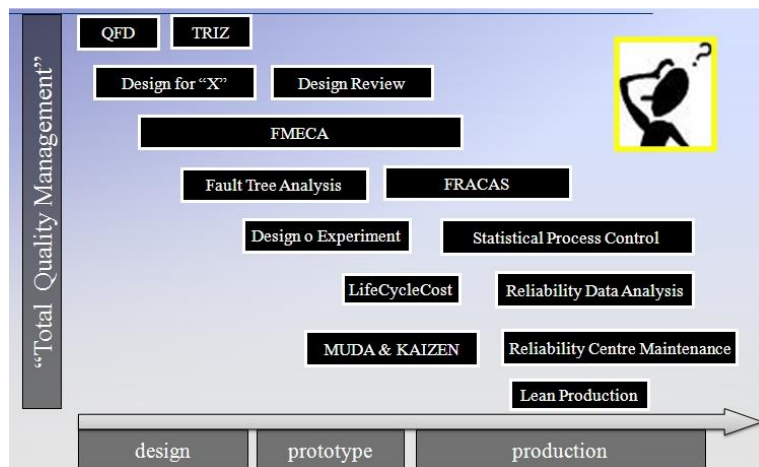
"Total Quality Management"

QFD

TRIZ

Design for "X"

Design Review

FMECA

Fault Tree Analysis

FRACAS

Design o Experiment

Statistical Process Control

LifeCycleCost

Reliability Data Analysis

MUDA & KAIZEN

Reliability Centre Maintenance

Lean Production

design

prototype

production